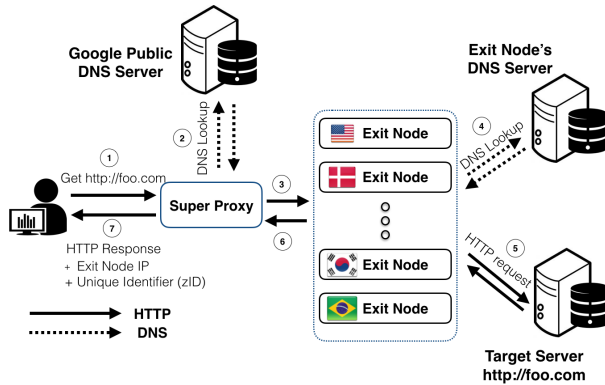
Google Public DNS Server

Exit Node's DNS Server

2
DNS Lookup

1
Get http://foo.com

Super Proxy

3

6

7
HTTP Response
+ Exit Node IP
+ Unique Identifier (zID)

Exit Node

Exit Node

Exit Node

Exit Node

4
DNS Lookup

5
HTTP request

HTTP

DNS

Target Server
http://foo.com